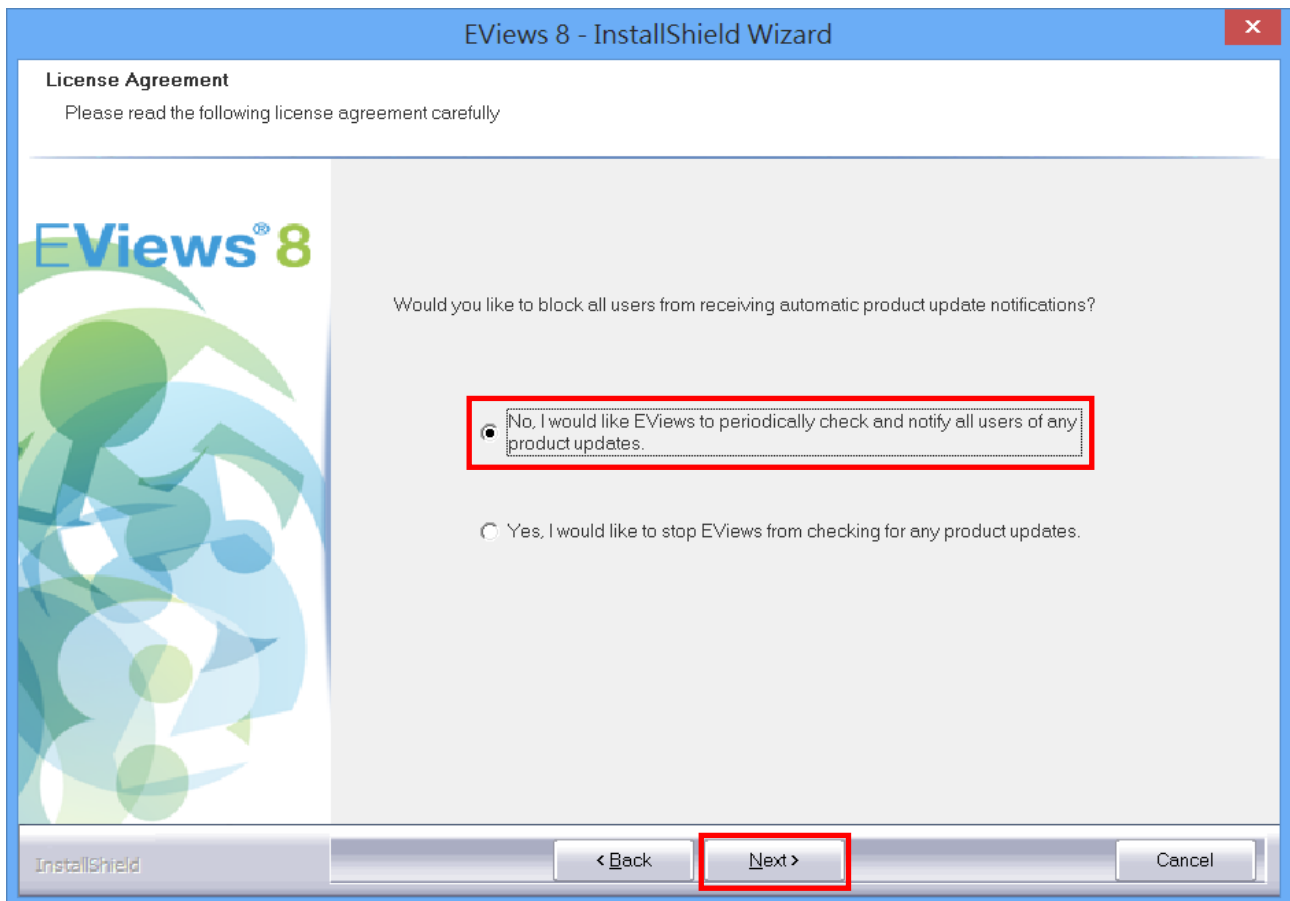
EViews 8 - InstallShield Wizard

×

License Agreement

Please read the following license agreement carefully

EViews® 8

Would you like to block all users from receiving automatic product update notifications?

No, I would like EViews to periodically check and notify all users of any product updates.

Yes, I would like to stop EViews from checking for any product updates.

InstallShield

< Back

Next >

Cancel